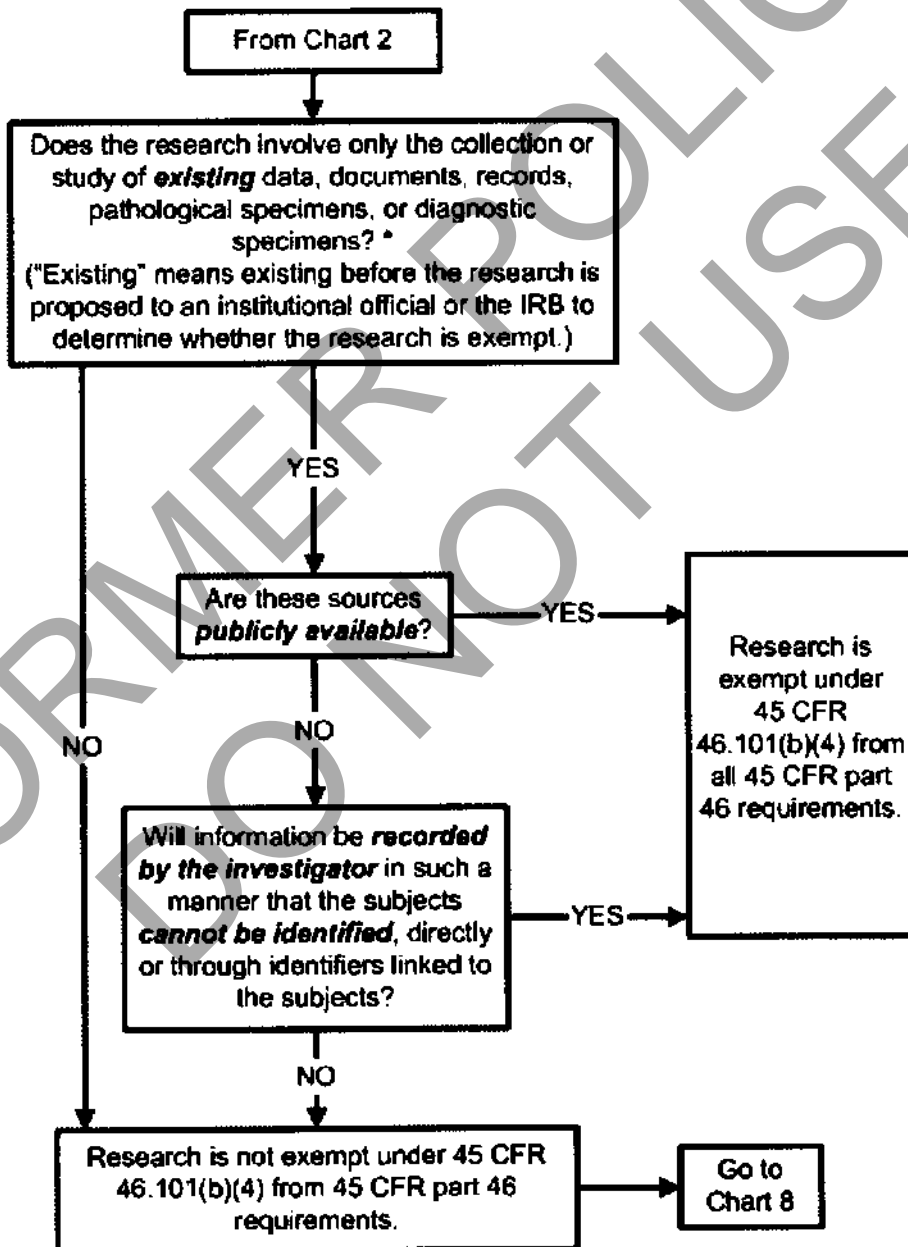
From Chart 2

Does the research involve only the collection or study of *existing* data, documents, records, pathological specimens, or diagnostic specimens? *
("Existing" means existing before the research is proposed to an institutional official or the IRB to determine whether the research is exempt.)

YES

NO

Are these sources *publicly available*?

YES

Research is exempt under 45 CFR 46.101(b)(4) from all 45 CFR part 46 requirements.

NO

Will information be *recorded by the investigator* in such a manner that the subjects *cannot be identified*, directly or through identifiers linked to the subjects?

YES

NO

Research is not exempt under 45 CFR 46.101(b)(4) from 45 CFR part 46 requirements.

Go to Chart 8

FORMER POLICY
DO NOT USE